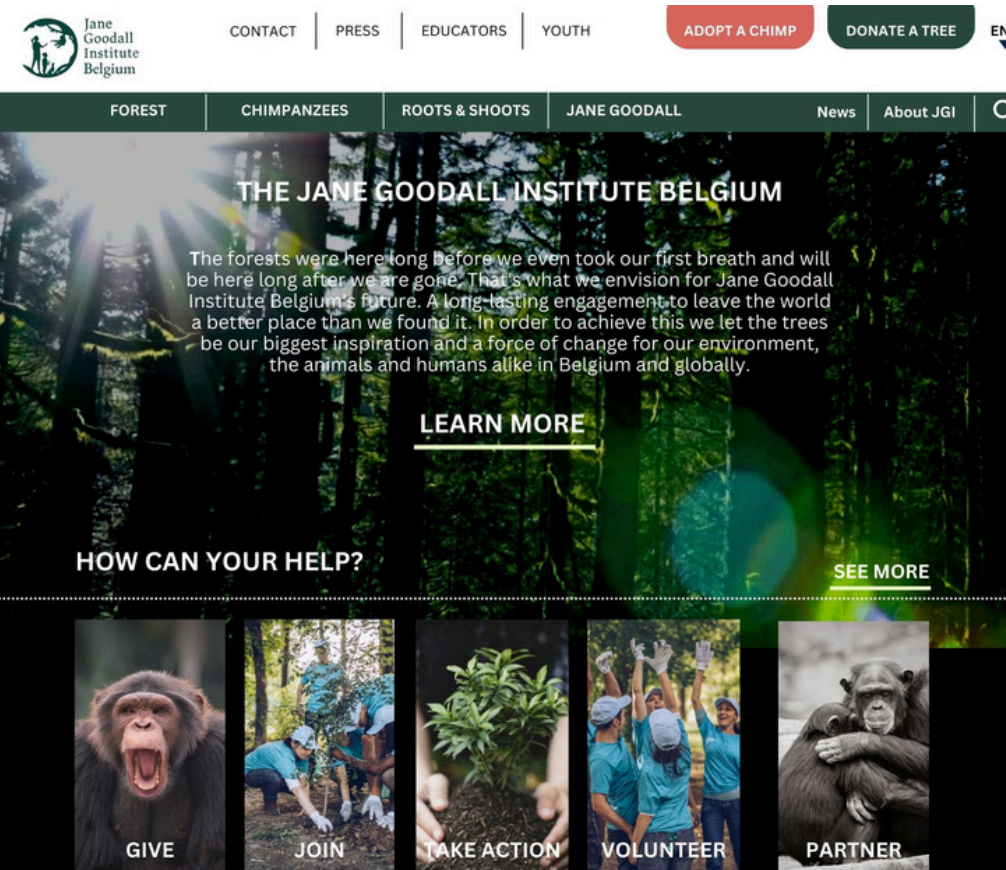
Jane Goodall Institute Belgium

CONTACT | PRESS | EDUCATORS | YOUTH

ADOPT A CHIMP

DONATE A TREE

EN

FOREST | CHIMPANZEES | ROOTS & SHOOTS | JANE GOODALL

News | About JGI

THE JANE GOODALL INSTITUTE BELGIUM

The forests were here long before we even took our first breath and will be here long after we are gone. That's what we envision for Jane Goodall Institute Belgium's future. A long-lasting engagement to leave the world a better place than we found it. In order to achieve this we let the trees be our biggest inspiration and a force of change for our environment, the animals and humans alike in Belgium and globally.

LEARN MORE

HOW CAN YOUR HELP?

SEE MORE

GIVE

JOIN

TAKE ACTION

VOLUNTEER

PARTNER